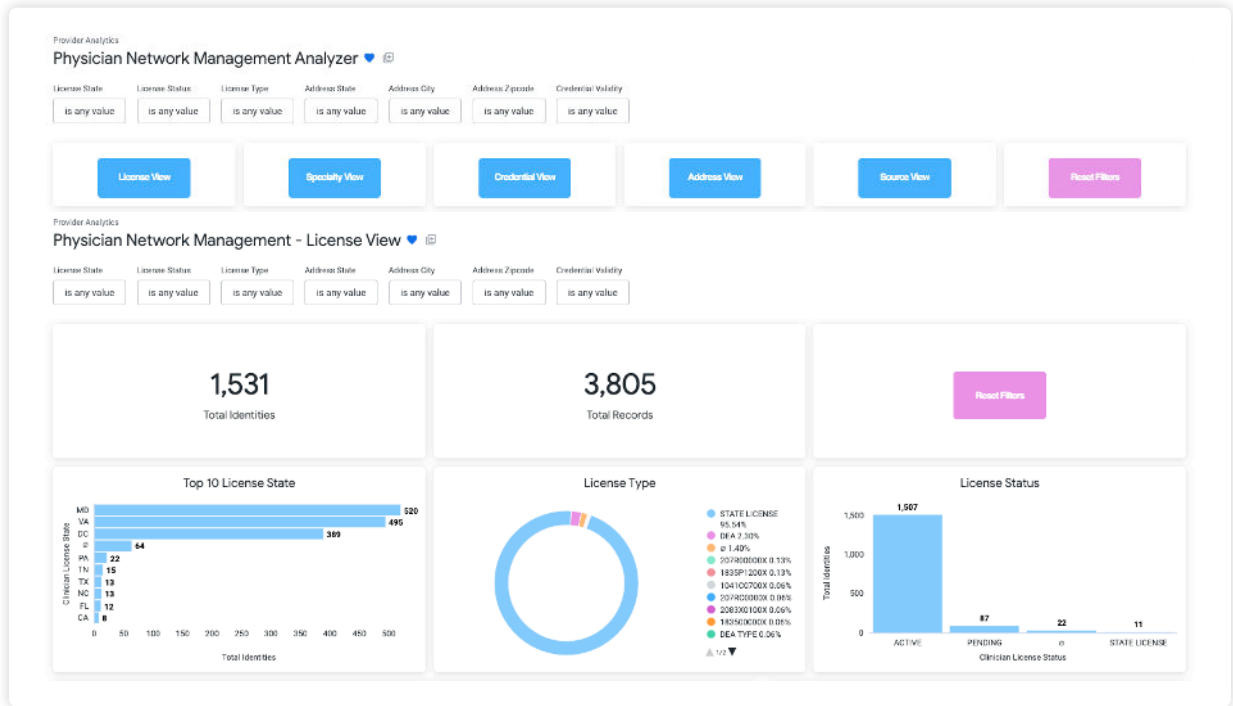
Provider Analytics
Physician Network Management Analyzer

License State
is any value
License Status
is any value
License Type
is any value
Address State
is any value
Address City
is any value
Address Zipcode
is any value
Credential Validity
is any value

License View
Specialty View
Credential View
Address View
Source View
Reset Filters

Provider Analytics
Physician Network Management - License View

License State
is any value
License Status
is any value
License Type
is any value
Address State
is any value
Address City
is any value
Address Zipcode
is any value
Credential Validity
is any value

1,531
Total Identities

3,805
Total Records

Reset Filters

Top 10 License State

Clinician License State
MD 520
VA 495
DC 389
∅ 64
PA 22
TN 15
TX 13
NC 13
FL 12
CA 8
0 50 100 150 200 250 300 350 400 450 500
Total Identities

License Type

STATE LICENSE 95.54%
DEA 2.30%
∅ 1.40%
207R00000X 0.13%
1835P1200X 0.13%
104100700X 0.06%
207RC0000X 0.06%
2083X0100X 0.06%
183500000X 0.06%
DEA TYPE 0.06%
1/2

License Status

Total Identities
1,500
1,000
500
0
1,507
87
22
11
ACTIVE
PENDING
∅
STATE LICENSE
Clinician License Status